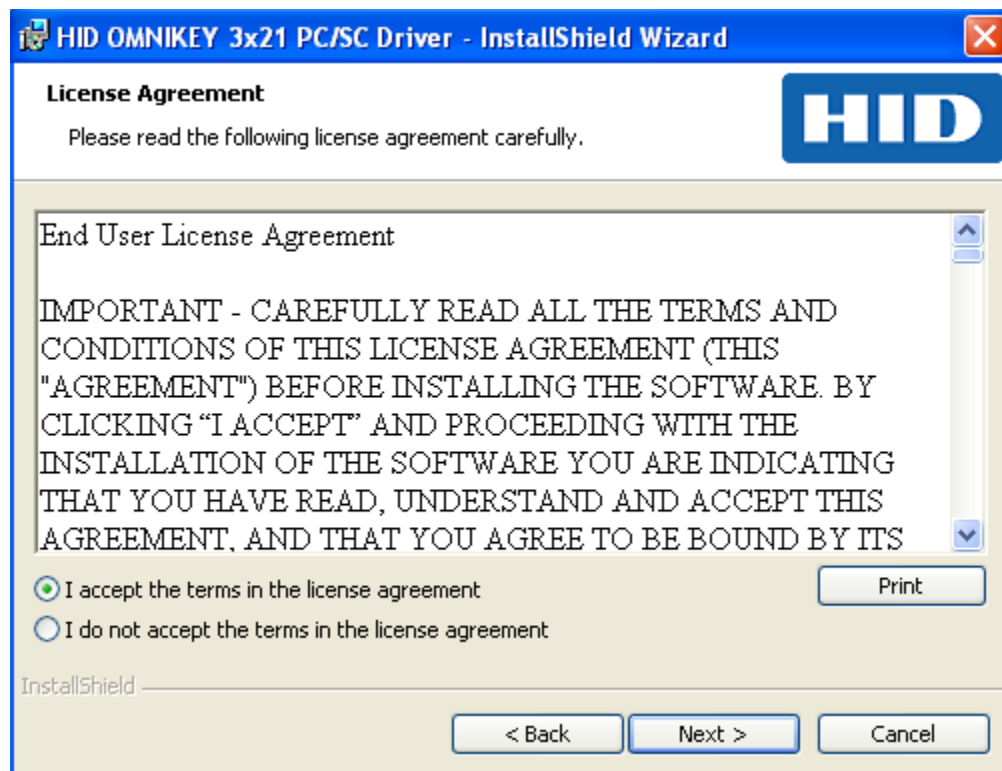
HID OMNIKEY 3x21 PC/SC Driver - InstallShield Wizard

License Agreement

Please read the following license agreement carefully.

HID

End User License Agreement

IMPORTANT - CAREFULLY READ ALL THE TERMS AND CONDITIONS OF THIS LICENSE AGREEMENT (THIS "AGREEMENT") BEFORE INSTALLING THE SOFTWARE. BY CLICKING “I ACCEPT” AND PROCEEDING WITH THE INSTALLATION OF THE SOFTWARE YOU ARE INDICATING THAT YOU HAVE READ, UNDERSTAND AND ACCEPT THIS AGREEMENT, AND THAT YOU AGREE TO BE BOUND BY ITS

I accept the terms in the license agreement

Print

I do not accept the terms in the license agreement

InstallShield

< Back

Next >

Cancel